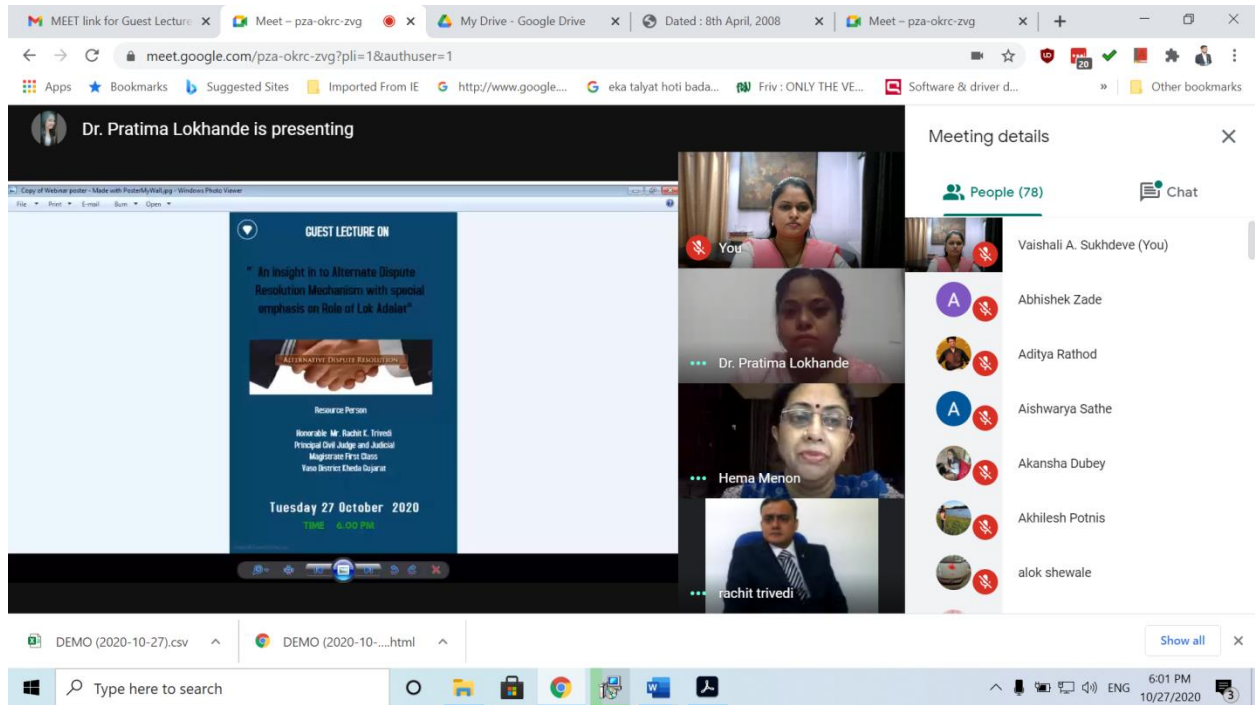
MEET link for Guest Lecture × Meet – pza-okrc-zvg × My Drive - Google Drive × Dated : 8th April, 2008 × Meet – pza-okrc-zvg × +

meet.google.com/pza-okrc-zvg?pli=1&authuser=1

Apps Bookmarks Suggested Sites Imported From IE http://www.google... eka talyat hoti bada... Friv : ONLY THE VE... Software & driver d... » Other bookmarks

Dr. Pratima Lokhande is presenting

Copy of Webinar poster - Made with PosterMyWall.jpg - Windows Photo Viewer

File Print E-mail Burn Open

GUEST LECTURE ON

" An Insight in to Alternate Dispute Resolution Mechanism with special emphasis on Role of Lok Adalat"

ALTERNATIVE DISPUTE RESOLUTION

Resource Person

Honorable Mr. Rachit K. Trivedi
Principal Civil Judge and Judicial Magistrate First Class
Vaso District Kheda Gujarat

Tuesday 27 October 2020

TIME 6.00 PM

You

Dr. Pratima Lokhande

Hema Menon

rachit trivedi

Meeting details

People (78)

Chat

Vaishali A. Sukhdeve (You)

Abhishek Zade

Aditya Rathod

Aishwarya Sathe

Akansha Dubey

Akhilesh Potnis

alok shewale

DEMO (2020-10-27).csv

DEMO (2020-10-....html

Show all

Type here to search

ENG 6:01 PM 10/27/2020